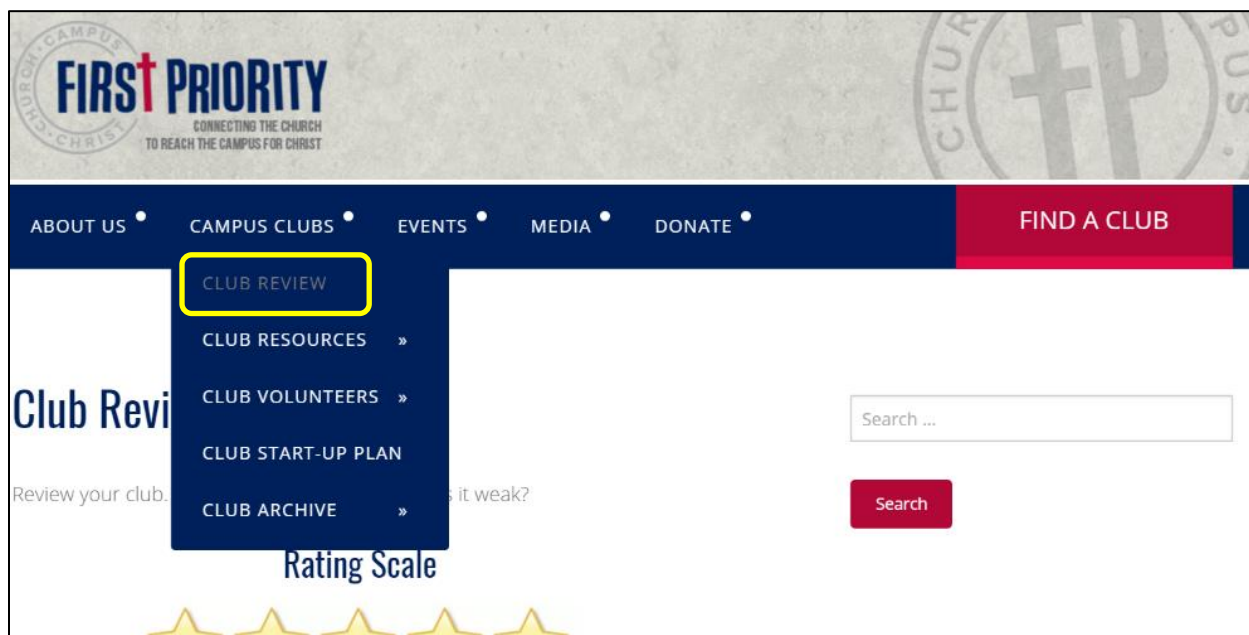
CAMPUS
CHURCH
CHRIST

FIRST PRIORITY
CONNECTING THE CHURCH
TO REACH THE CAMPUS FOR CHRIST

CHURCH
FP
PUS

ABOUT US • CAMPUS CLUBS • EVENTS • MEDIA • DONATE •

FIND A CLUB

CLUB REVIEW
CLUB RESOURCES »
CLUB VOLUNTEERS »
CLUB START-UP PLAN
CLUB ARCHIVE »

Club Revi

Review your club. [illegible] it weak?

Rating Scale

Search ...

Search